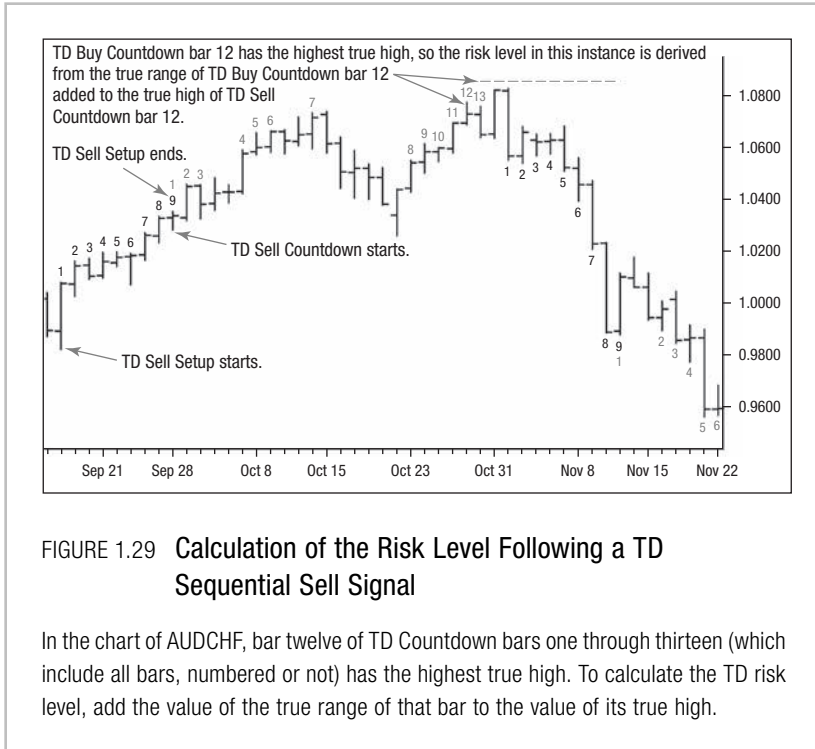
TD Buy Countdown bar 12 has the highest true high, so the risk level in this instance is derived from the true range of TD Buy Countdown bar 12 added to the true high of TD Sell Countdown bar 12.

TD Sell Setup ends.

TD Sell Countdown starts.

TD Sell Setup starts.

1 2 3 4 5 6 7 8 9 1 2 3 4 5 6 7 8 9 10 11 12 13 1 2 3 4 5 6 7 8 9 1 2 3 4 5 6

1.0800
1.0600
1.0400
1.0200
1.0000
0.9800
0.9600

Sep 21 Sep 28 Oct 8 Oct 15 Oct 23 Oct 31 Nov 8 Nov 15 Nov 22

FIGURE 1.29 Calculation of the Risk Level Following a TD Sequential Sell Signal

In the chart of AUDCHF, bar twelve of TD Countdown bars one through thirteen (which include all bars, numbered or not) has the highest true high. To calculate the TD risk level, add the value of the true range of that bar to the value of its true high.